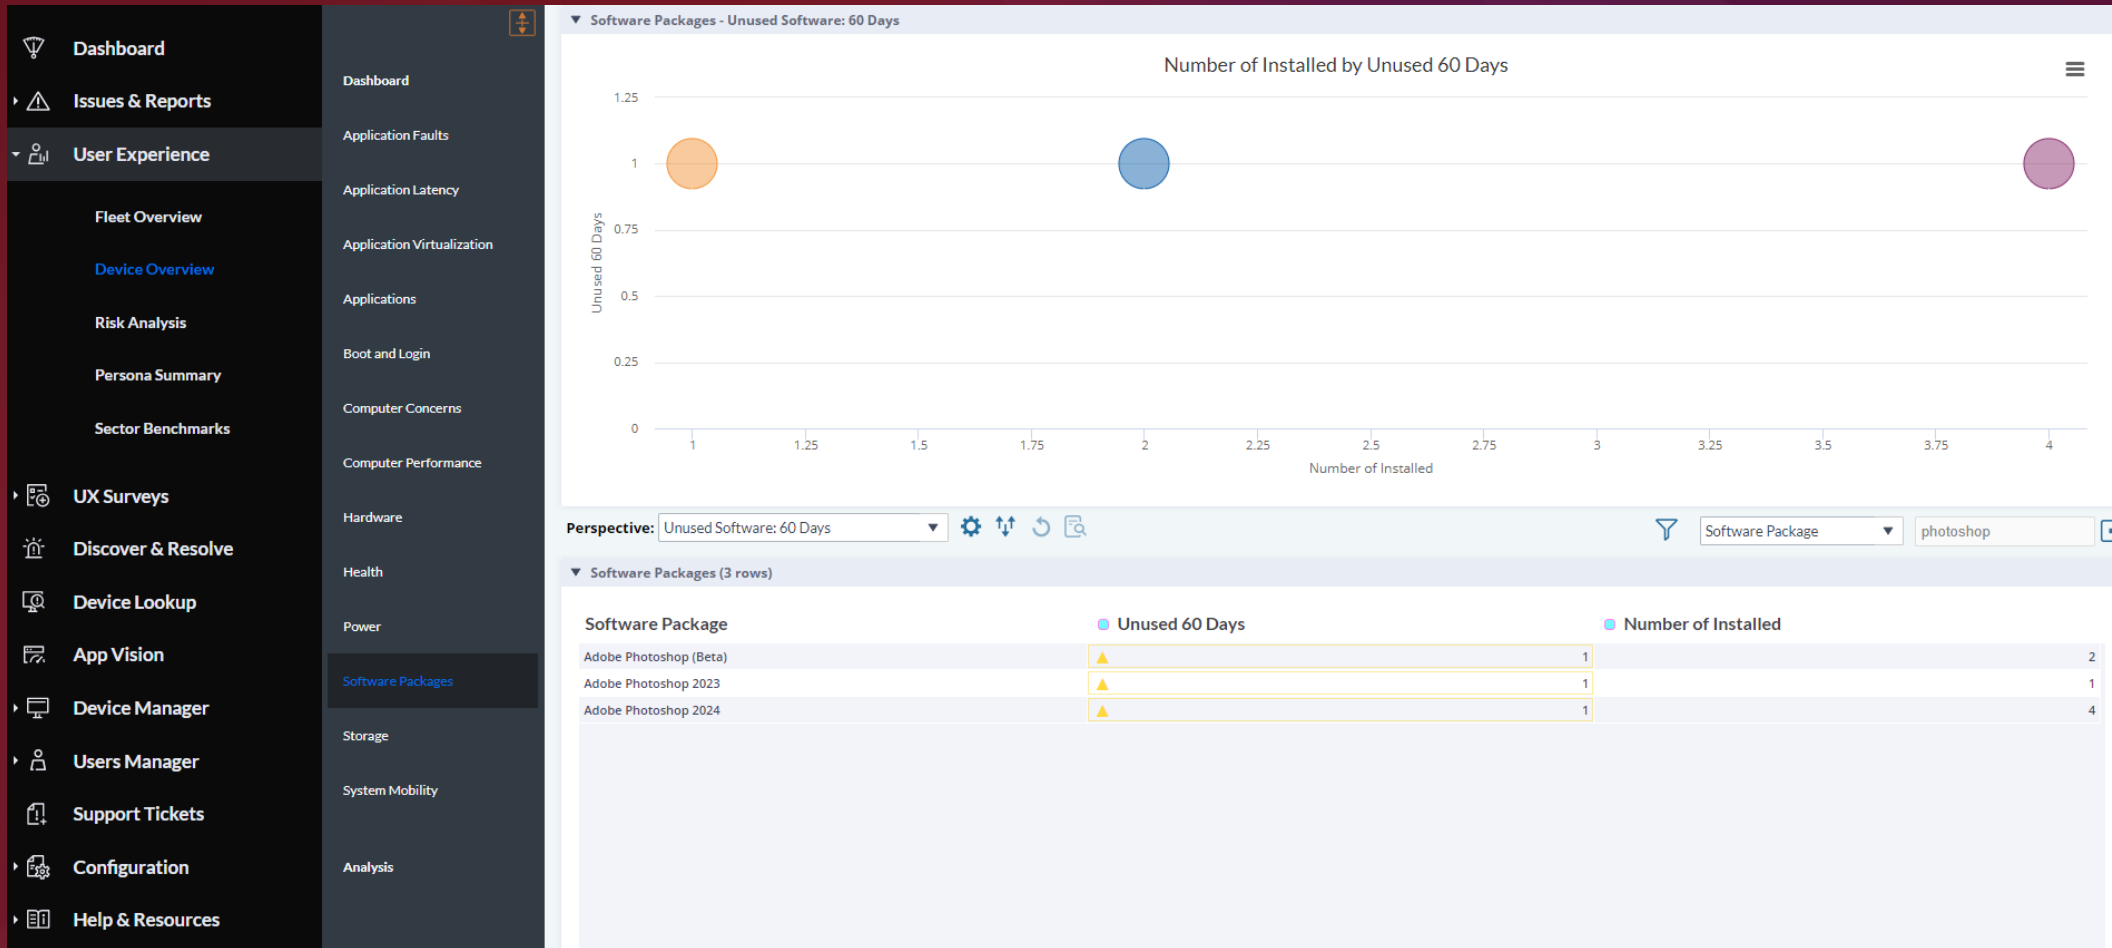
Dashboard
Issues & Reports
User Experience
Fleet Overview
Device Overview
Risk Analysis
Persona Summary
Sector Benchmarks
UX Surveys
Discover & Resolve
Device Lookup
App Vision
Device Manager
Users Manager
Support Tickets
Configuration
Help & Resources

Dashboard
Application Faults
Application Latency
Application Virtualization
Applications
Boot and Login
Computer Concerns
Computer Performance
Hardware
Health
Power
Software Packages
Storage
System Mobility
Analysis

Software Packages - Unused Software: 60 Days

Number of Installed by Unused 60 Days

1.25
1
0.75
0.5
0.25
0
Unused 60 Days
1
1.25
1.5
1.75
2
2.25
2.5
2.75
3
3.25
3.5
3.75
4
Number of Installed

Perspective: Unused Software: 60 Days
Software Package
photoshop

Software Packages (3 rows)

| Software Package | Unused 60 Days | Number of Installed |
|---|---|---|
| Adobe Photoshop (Beta) | 1 | 2 |
| Adobe Photoshop 2023 | 1 | 1 |
| Adobe Photoshop 2024 | 1 | 4 |